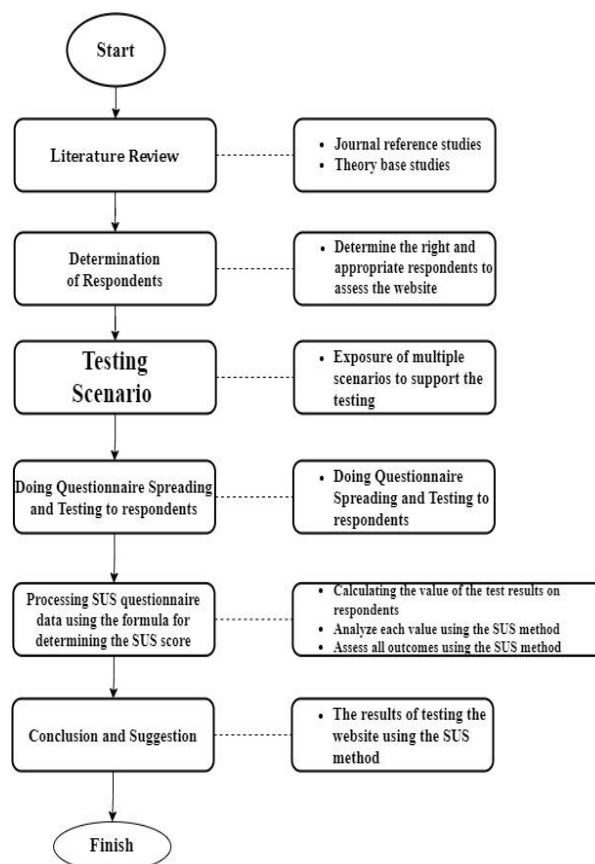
Start

Literature Review

- Journal reference studies
- Theory base studies

Determination of Respondents

- Determine the right and appropriate respondents to assess the website

Testing Scenario

- Exposure of multiple scenarios to support the testing

Doing Questionnaire Spreading and Testing to respondents

- Doing Questionnaire Spreading and Testing to respondents

Processing SUS questionnaire data using the formula for determining the SUS score

- Calculating the value of the test results on respondents
- Analyze each value using the SUS method
- Assess all outcomes using the SUS method

Conclusion and Suggestion

- The results of testing the website using the SUS method

Finish